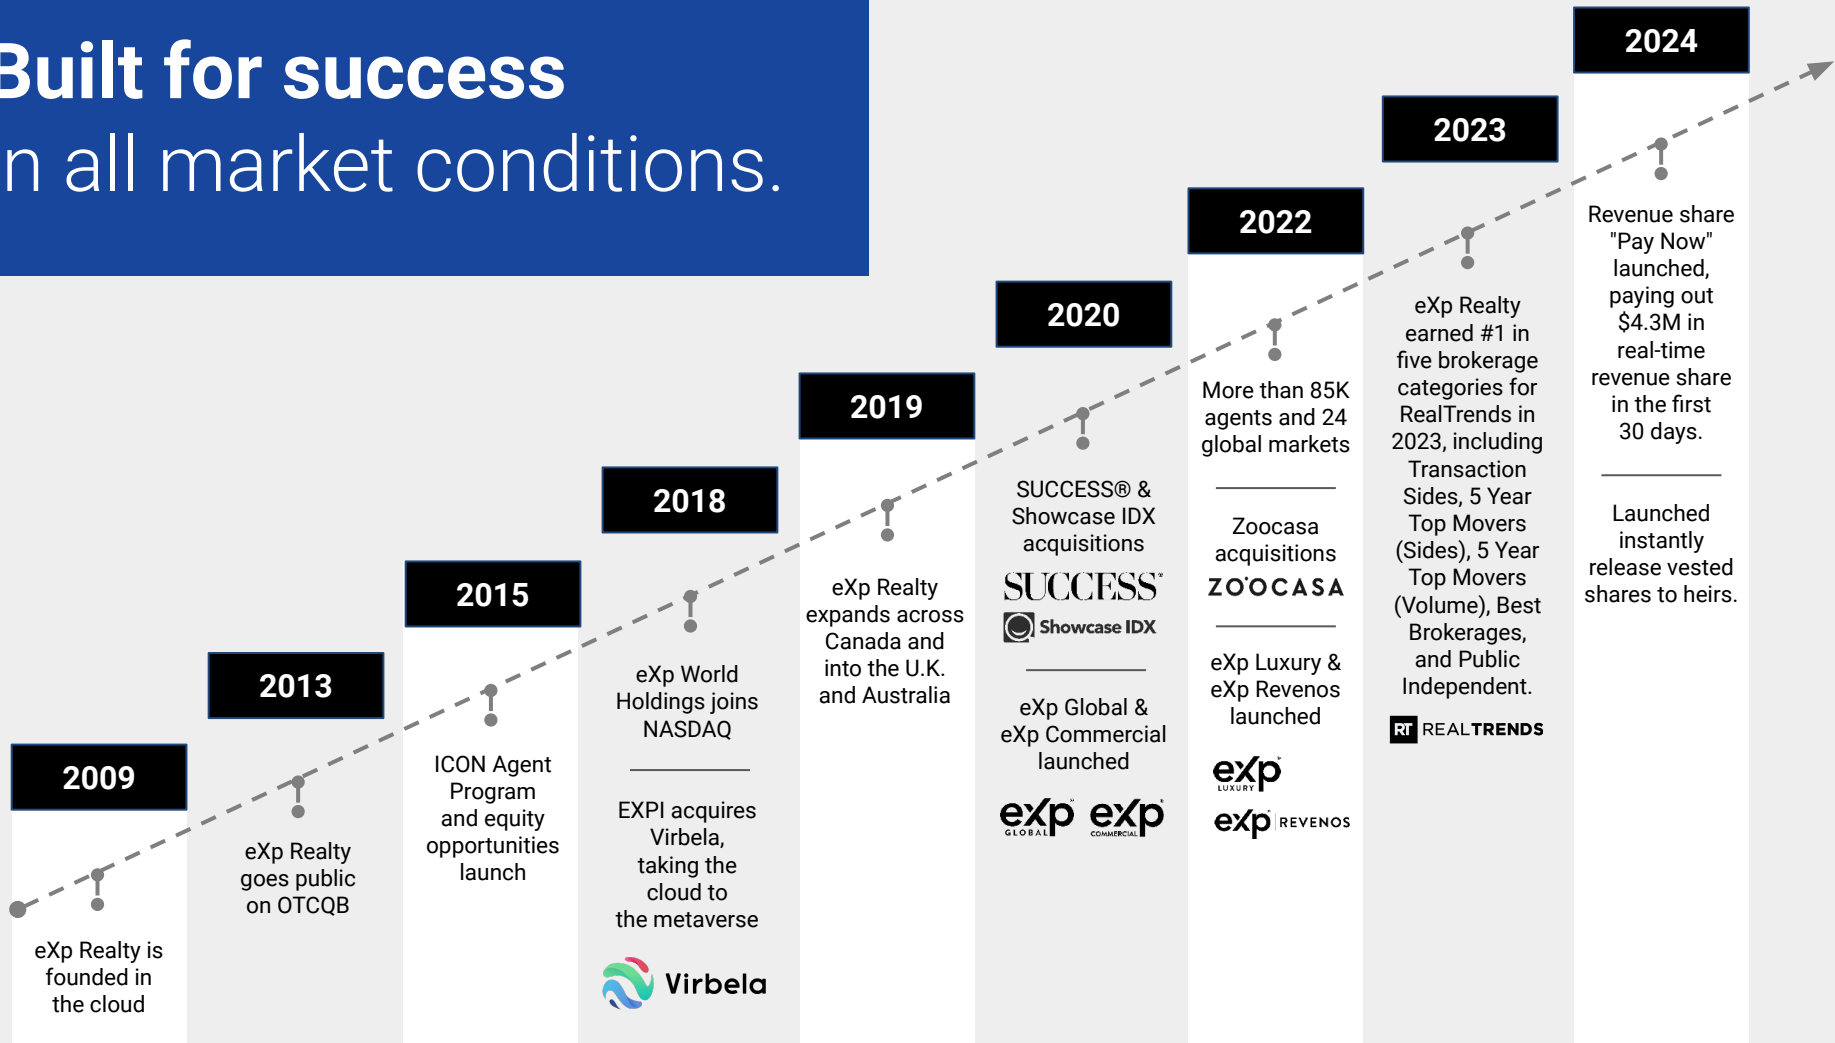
Built for success
n all market conditions.

2009
eXp Realty is founded in the cloud

2013
eXp Realty goes public on OTCQB

2015
ICON Agent Program and equity opportunities launch

2018
eXp World Holdings joins NASDAQ

EXPI acquires Virbela, taking the cloud to the metaverse

Virbela

2019
eXp Realty expands across Canada and into the U.K. and Australia

2020
SUCCESS® & Showcase IDX acquisitions

SUCCESS

Showcase IDX

eXp Global & eXp Commercial launched

eXp GLOBAL eXp COMMERCIAL

2022
More than 85K agents and 24 global markets

Zoocasa acquisitions

ZOOCASA

eXp Luxury & eXp Revenos launched

eXp LUXURY

eXp REVENOS

2023
eXp Realty earned #1 in five brokerage categories for RealTrends in 2023, including Transaction Sides, 5 Year Top Movers (Sides), 5 Year Top Movers (Volume), Best Brokerages, and Public Independent.

RT REALTRENDS

2024
Revenue share "Pay Now" launched, paying out $4.3M in real-time revenue share in the first 30 days.

Launched instantly release vested shares to heirs.